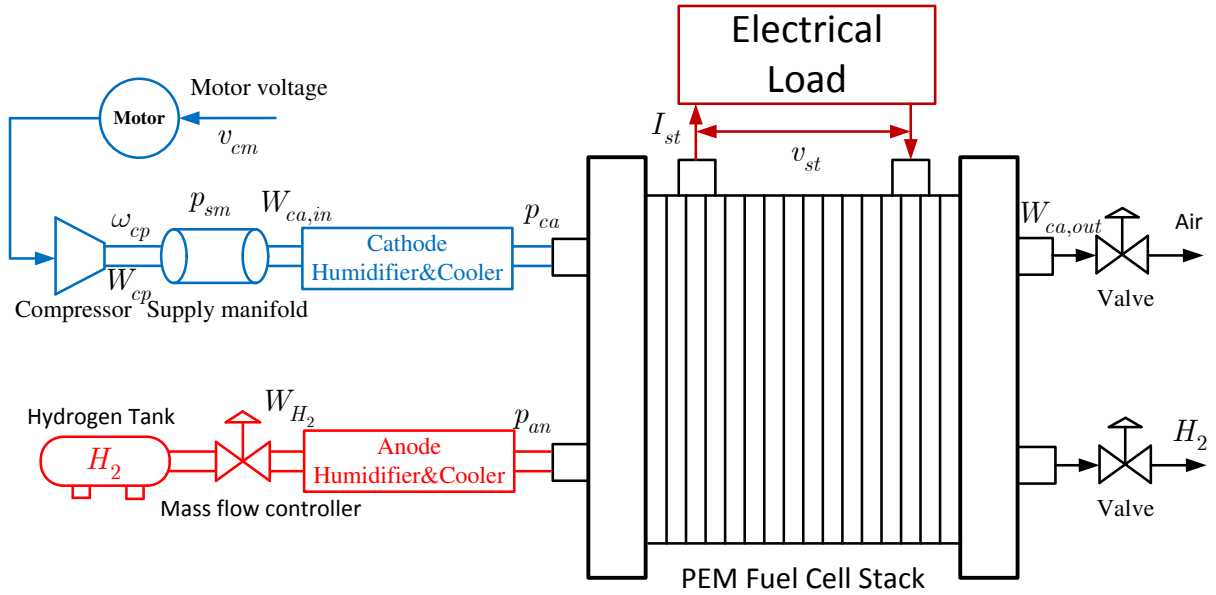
Electrical Load

Motor

Motor voltage

$v_{cm}$

$I_{st}$

$v_{st}$

$\omega_{cp}$

$p_{sm}$

$W_{ca,in}$

Cathode Humidifier&Cooler

$p_{ca}$

$W_{ca,out}$

Air

$W_{cp}$

Compressor

Supply manifold

Valve

Hydrogen Tank

$H_2$

$W_{H_2}$

Anode Humidifier&Cooler

$p_{an}$

$H_2$

Mass flow controller

Valve

PEM Fuel Cell Stack